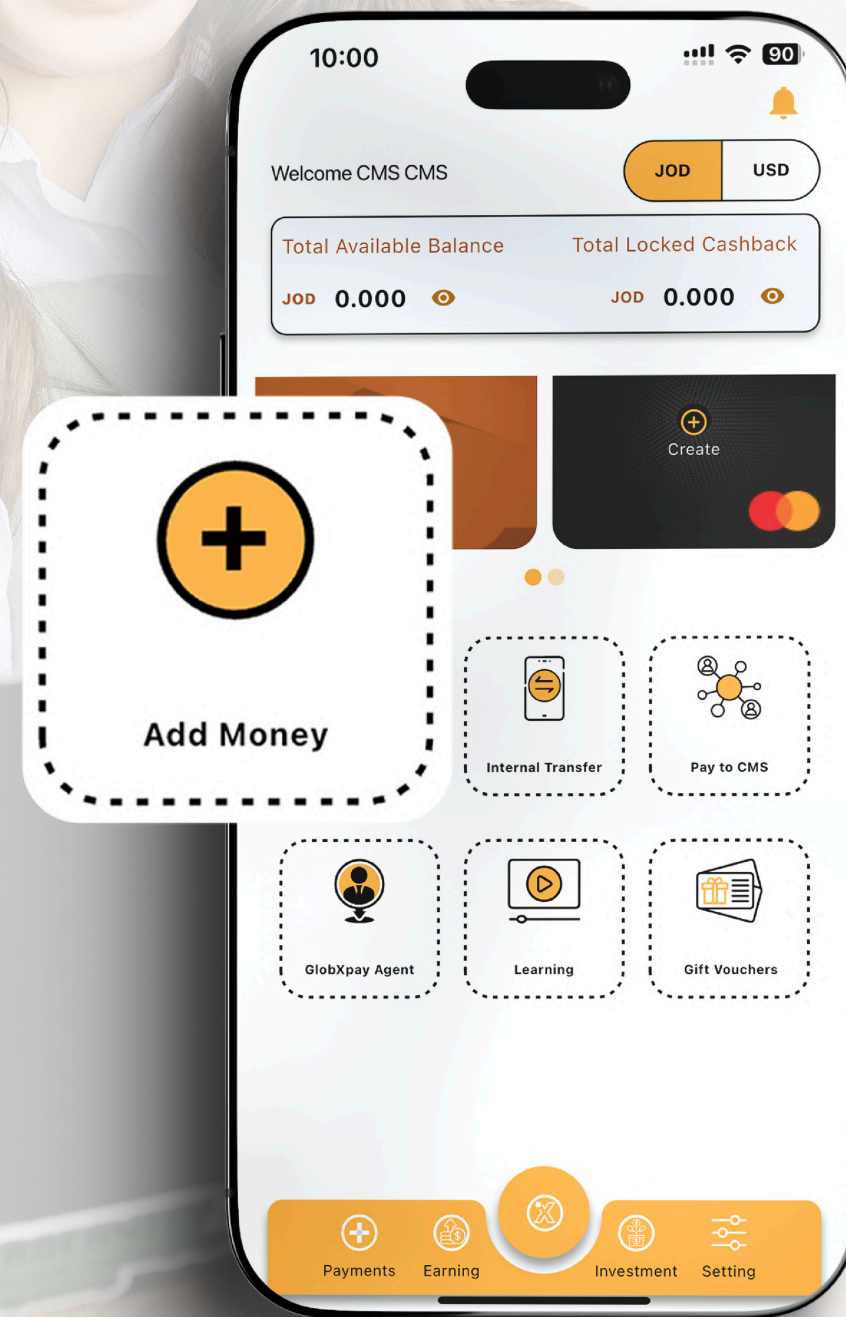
10:00

90

Welcome CMS CMS

JOD

USD

Total Available Balance

JOD 0.000

Total Locked Cashback

JOD 0.000

Create

Add Money

Internal Transfer

Pay to CMS

GlobXpay Agent

Learning

Gift Vouchers

Payments

Earning

Investment

Setting